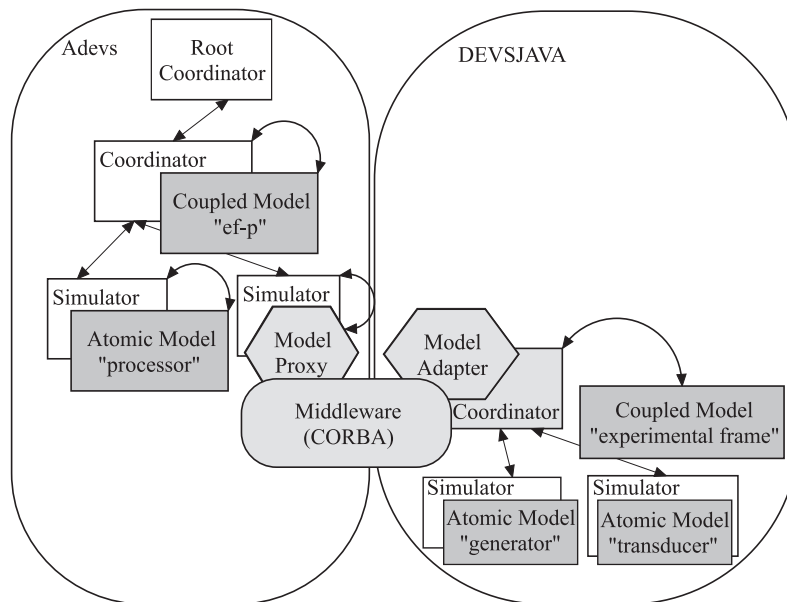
Adevs

Root Coordinator

DEVSJAVA

Coordinator

Coupled Model "ef-p"

Simulator

Atomic Model "processor"

Simulator

Model Proxy

Model Adapter

Middleware (CORBA)

Coordinator

Coupled Model "experimental frame"

Simulator

Atomic Model "generator"

Simulator

Atomic Model "transducer"